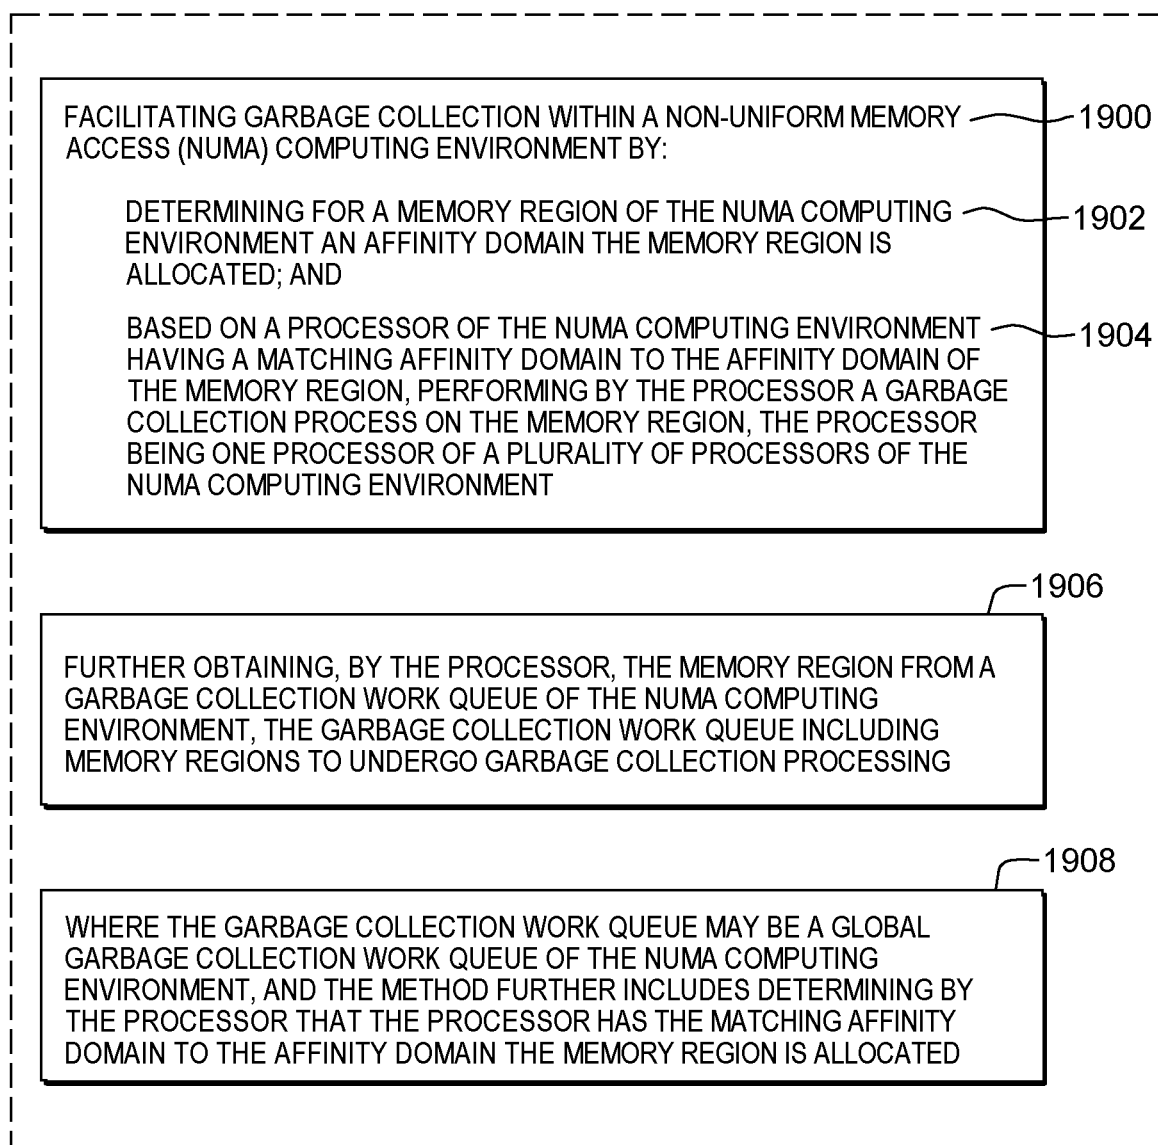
FACILITATING GARBAGE COLLECTION WITHIN A NON-UNIFORM MEMORY ACCESS (NUMA) COMPUTING ENVIRONMENT BY:

1900

DETERMINING FOR A MEMORY REGION OF THE NUMA COMPUTING ENVIRONMENT AN AFFINITY DOMAIN THE MEMORY REGION IS ALLOCATED; AND

1902

BASED ON A PROCESSOR OF THE NUMA COMPUTING ENVIRONMENT HAVING A MATCHING AFFINITY DOMAIN TO THE AFFINITY DOMAIN OF THE MEMORY REGION, PERFORMING BY THE PROCESSOR A GARBAGE COLLECTION PROCESS ON THE MEMORY REGION, THE PROCESSOR BEING ONE PROCESSOR OF A PLURALITY OF PROCESSORS OF THE NUMA COMPUTING ENVIRONMENT

1904

1906

FURTHER OBTAINING, BY THE PROCESSOR, THE MEMORY REGION FROM A GARBAGE COLLECTION WORK QUEUE OF THE NUMA COMPUTING ENVIRONMENT, THE GARBAGE COLLECTION WORK QUEUE INCLUDING MEMORY REGIONS TO UNDERGO GARBAGE COLLECTION PROCESSING

1908

WHERE THE GARBAGE COLLECTION WORK QUEUE MAY BE A GLOBAL GARBAGE COLLECTION WORK QUEUE OF THE NUMA COMPUTING ENVIRONMENT, AND THE METHOD FURTHER INCLUDES DETERMINING BY THE PROCESSOR THAT THE PROCESSOR HAS THE MATCHING AFFINITY DOMAIN TO THE AFFINITY DOMAIN THE MEMORY REGION IS ALLOCATED